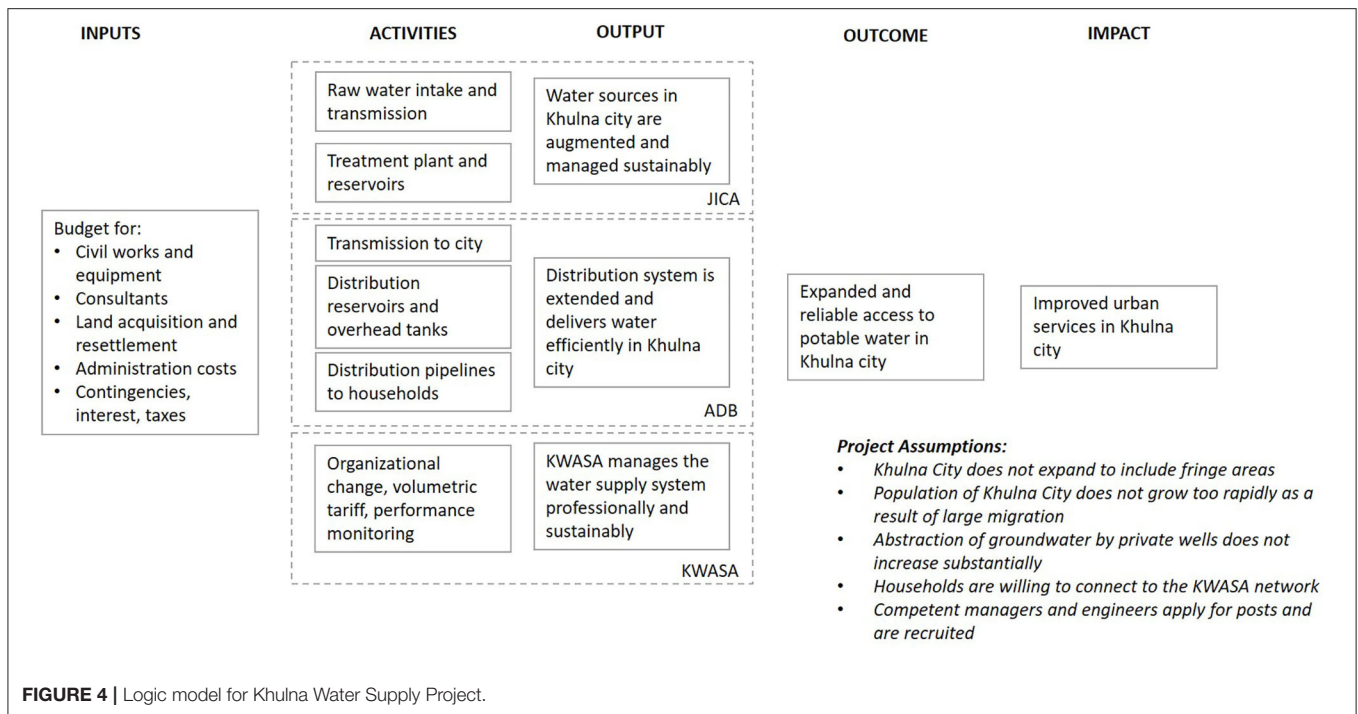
INPUTS

ACTIVITIES

OUTPUT

OUTCOME

IMPACT

Raw water intake and transmission

Treatment plant and reservoirs

Water sources in Khulna city are augmented and managed sustainably

JICA

Budget for:
• Civil works and equipment
• Consultants
• Land acquisition and resettlement
• Administration costs
• Contingencies, interest, taxes

Transmission to city

Distribution reservoirs and overhead tanks

Distribution pipelines to households

Distribution system is extended and delivers water efficiently in Khulna city

ADB

Expanded and reliable access to potable water in Khulna city

Improved urban services in Khulna city

Organizational change, volumetric tariff, performance monitoring

KWASA manages the water supply system professionally and sustainably

KWASA

*Project Assumptions:*
• *Khulna City does not expand to include fringe areas*
• *Population of Khulna City does not grow too rapidly as a result of large migration*
• *Abstraction of groundwater by private wells does not increase substantially*
• *Households are willing to connect to the KWASA network*
• *Competent managers and engineers apply for posts and are recruited*

**FIGURE 4 |** Logic model for Khulna Water Supply Project.